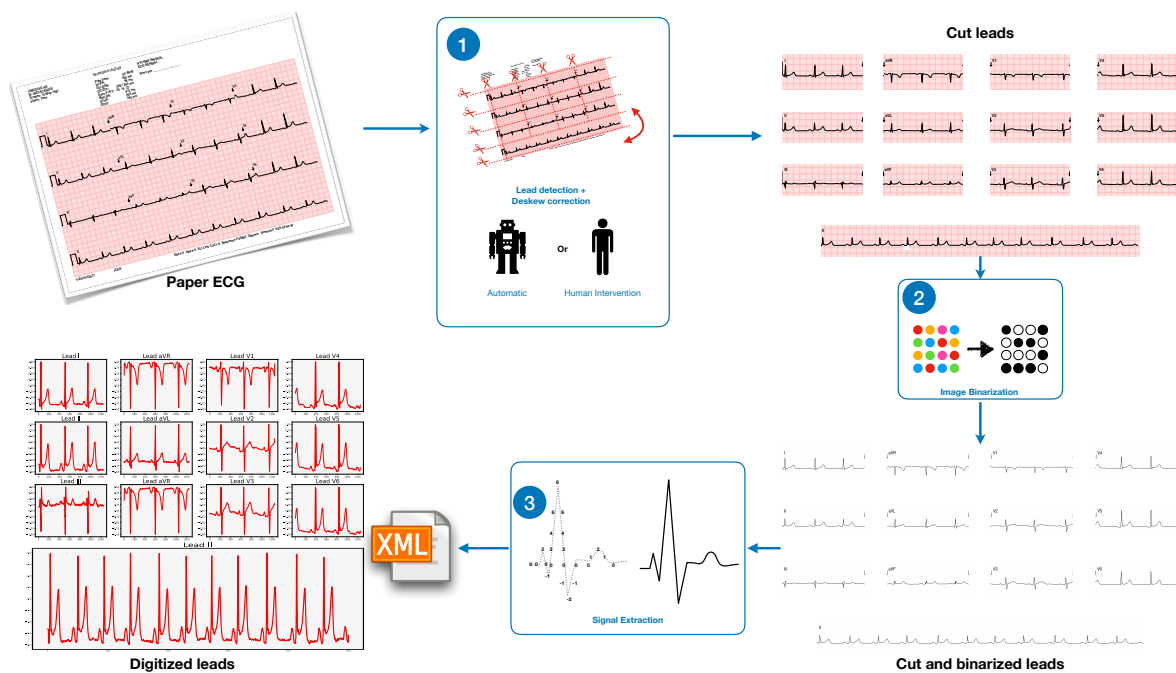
Paper ECG

1

Lead detection + Deskew correction

Or

Automatic

Human Intervention

Cut leads

2

Image Binarization

Cut and binarized leads

3

Signal Extraction

XML

Lead I

Lead aVR

Lead V1

Lead V4

Lead II

Lead aVL

Lead V2

Lead V5

Lead III

Lead aVR

Lead V3

Lead V6

Lead II

Digitized leads